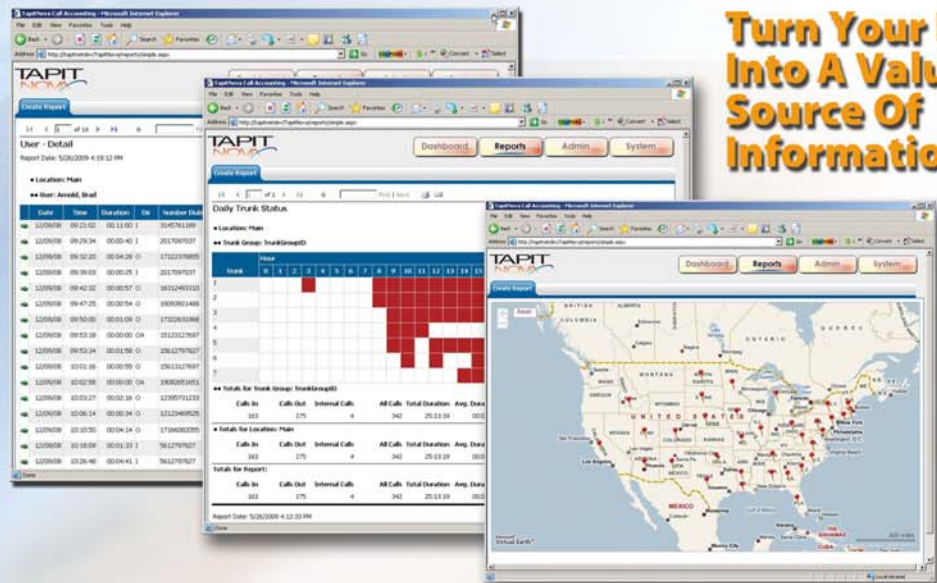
Turn Your
Into A Valu
Source Of
Informatio

TAPIT NOW

Create Report

User - Detail

Report Date: 5/26/2009 4:19:12 PM

Location: Main

User: Arnold, Brad

| Date | Time | Duration | Dir | Number Dialed |
|---|---|---|---|---|
| 12/09/08 | 09:21:02 | 00:11:00 | I | 3145761189 |
| 12/09/08 | 09:29:34 | 00:00:40 | I | 2017097037 |
| 12/09/08 | 09:32:20 | 00:04:26 | O | 17122370855 |
| 12/09/08 | 09:39:03 | 00:00:25 | I | 2017097037 |
| 12/09/08 | 09:42:32 | 00:00:57 | O | 16312493310 |
| 12/09/08 | 09:47:25 | 00:00:54 | O | 19093921486 |
| 12/09/08 | 09:50:00 | 00:01:09 | O | 17322631966 |
| 12/09/08 | 09:53:18 | 00:00:00 | OA | 15123127697 |
| 12/09/08 | 09:53:34 | 00:01:58 | O | 15612797627 |
| 12/09/08 | 10:01:16 | 00:00:55 | O | 15613127697 |
| 12/09/08 | 10:02:58 | 00:00:00 | OA | 19082651651 |
| 12/09/08 | 10:03:27 | 00:02:16 | O | 12395731233 |
| 12/09/08 | 10:06:14 | 00:00:34 | O | 12123469525 |
| 12/09/08 | 10:10:50 | 00:04:14 | O | 17166302055 |
| 12/09/08 | 10:18:09 | 00:01:33 | I | 5612797627 |
| 12/09/08 | 10:26:48 | 00:04:41 | I | 5612797627 |

TAPIT NOW

Dashboard Reports Admin System

Create Report

Daily Trunk Status

Location: Main

Trunk Group: TrunkGroupID

Trunk Hour 0 1 2 3 4 5 6 7 8 9 10 11 12 13 14 15

1 2 3 4 5 6 7

Totals for Trunk Group: TrunkGroupID

| Calls In | Calls Out | Internal Calls | All Calls | Total Duration | Avg. Dura |
|---|---|---|---|---|---|
| 163 | 175 | 4 | 342 | 25:13:16 | 00:0 |

Totals for Location: Main

| Calls In | Calls Out | Internal Calls | All Calls | Total Duration | Avg. Dura |
|---|---|---|---|---|---|
| 163 | 175 | 4 | 342 | 25:13:16 | 00:0 |

Totals for Report:

| Calls In | Calls Out | Internal Calls | All Calls | Total Duration | Avg. Dura |
|---|---|---|---|---|---|
| 163 | 175 | 4 | 342 | 25:13:16 | 00:0 |

Report Date: 5/26/2009 4:12:33 PM

TAPIT NOW

Dashboard Reports Admin System

Create Report

BRITISH COLUMBIA ALBERTA ONTARIO QUEBEC MONTANA UNITED STATES MEXICO CUBA

Virtual Earth